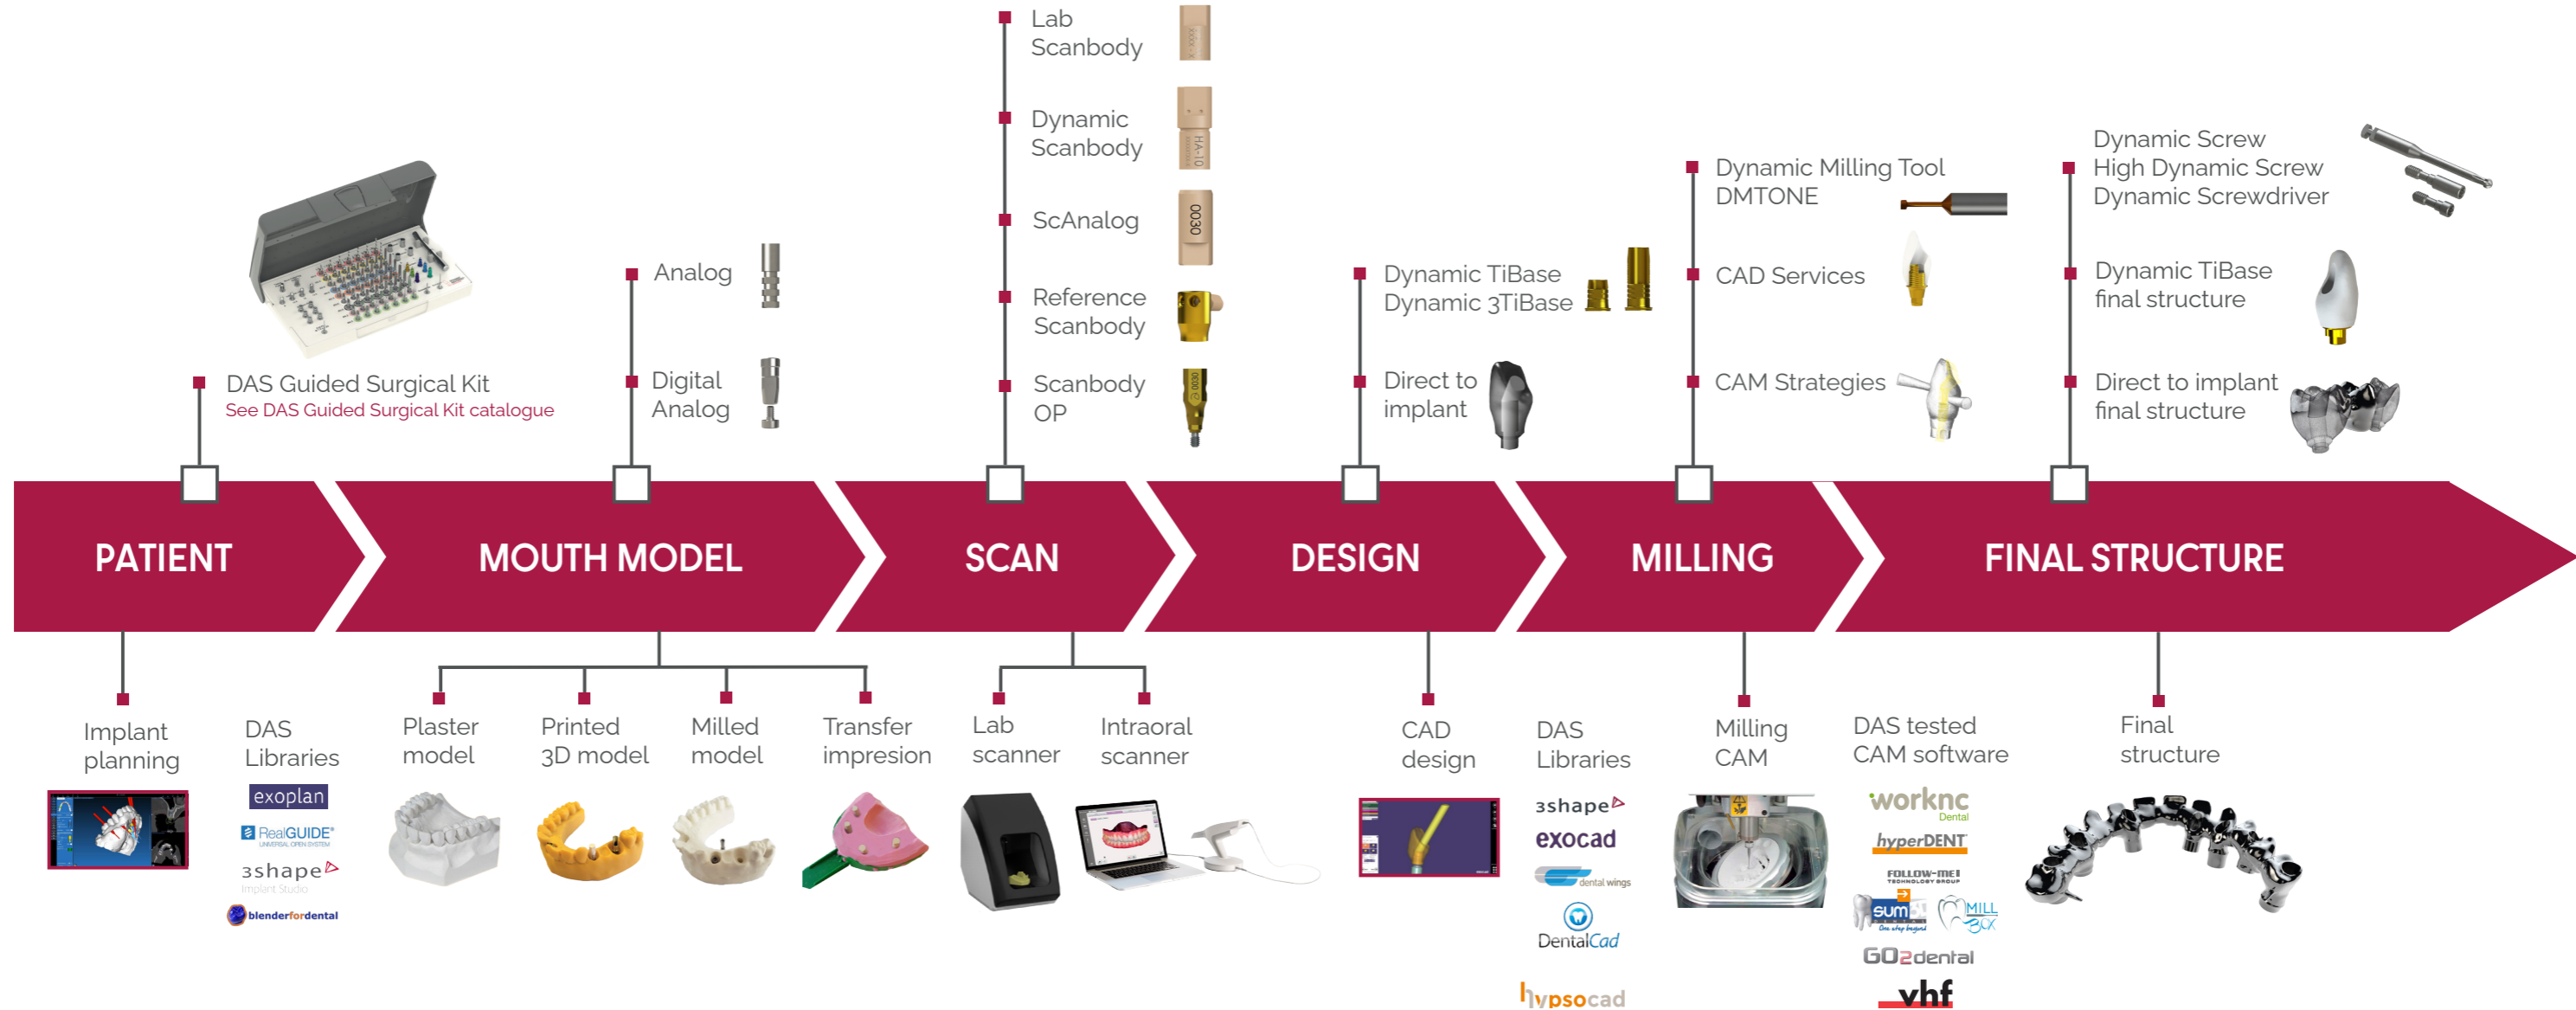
DAS Guided Surgical Kit
See DAS Guided Surgical Kit catalogue

Analog

Digital Analog

Lab Scanbody

Dynamic Scanbody

ScAnalog

Reference Scanbody

Scanbody OP

Dynamic TiBase
Dynamic 3TiBase

Direct to implant

Dynamic Milling Tool
DMTONE

CAD Services

CAM Strategies

Dynamic Screw
High Dynamic Screw
Dynamic Screwdriver

Dynamic TiBase final structure

Direct to implant final structure

PATIENT MOUTH MODEL SCAN DESIGN MILLING FINAL STRUCTURE

Implant planning

DAS Libraries
exoplan
RealGUIDE
3shape Implant Studio
blenderfordental

Plaster model

Printed 3D model

Milled model

Transfer impresion

Lab scanner

Intraoral scanner

CAD design

DAS Libraries
3shape
exocad
dental wings
DentalCad
hypsocad

Milling CAM

DAS tested CAM software
worknc Dental
hyperDENT
FOLLOW-ME!
sum
MILL BOX
GO2dental
vhf

Final structure